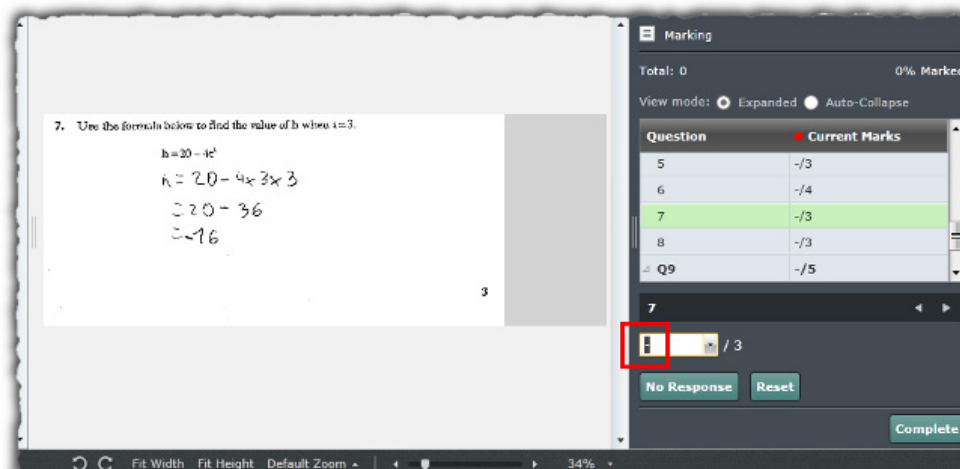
7. Use the formula below to find the value of h when t = 3.

$h = 20 - 4t^2$

$h = 20 - 4 \times 3 \times 3$

$= 20 - 36$

$= -16$

3

Marking

Total: 0

0% Marke

View mode: Expanded Auto-Collapse

| Question | Current Marks |
|---|---|
| 5 | -/3 |
| 6 | -/4 |
| 7 | -/3 |
| 8 | -/3 |
| Q9 | -/5 |

7

/ 3

No Response

Reset

Complete

Fit Width Fit Height Default Zoom

34%